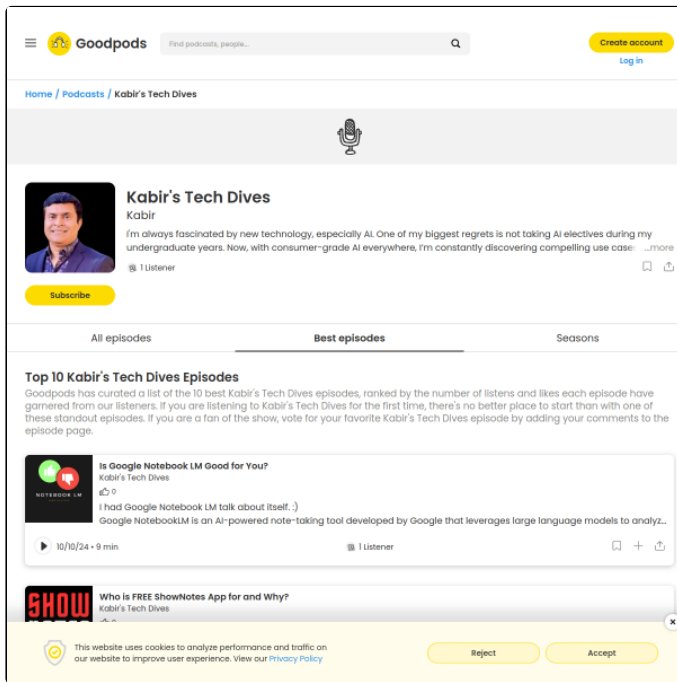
Goodpods

Find podcasts, people...

Create account

Log in

Home / Podcasts / Kabir's Tech Dives

Kabir's Tech Dives

Kabir

I'm always fascinated by new technology, especially AI. One of my biggest regrets is not taking AI electives during my undergraduate years. Now, with consumer-grade AI everywhere, I'm constantly discovering compelling use cases ...more

1 Listener

Subscribe

All episodes

Best episodes

Seasons

Top 10 Kabir's Tech Dives Episodes

Goodpods has curated a list of the 10 best Kabir's Tech Dives episodes, ranked by the number of listens and likes each episode have garnered from our listeners. If you are listening to Kabir's Tech Dives for the first time, there's no better place to start than with one of these standout episodes. If you are a fan of the show, vote for your favorite Kabir's Tech Dives episode by adding your comments to the episode page.

NOTEBOOK LM

Is Google Notebook LM Good for You?

Kabir's Tech Dives

0

I had Google Notebook LM talk about itself. :)

Google NotebookLM is an AI-powered note-taking tool developed by Google that leverages large language models to analyz...

10/10/24 • 9 min

1 Listener

SHOW

Who is FREE ShowNotes App for and Why?

Kabir's Tech Dives

This website uses cookies to analyze performance and traffic on our website to improve user experience. View our Privacy Policy

Reject

Accept